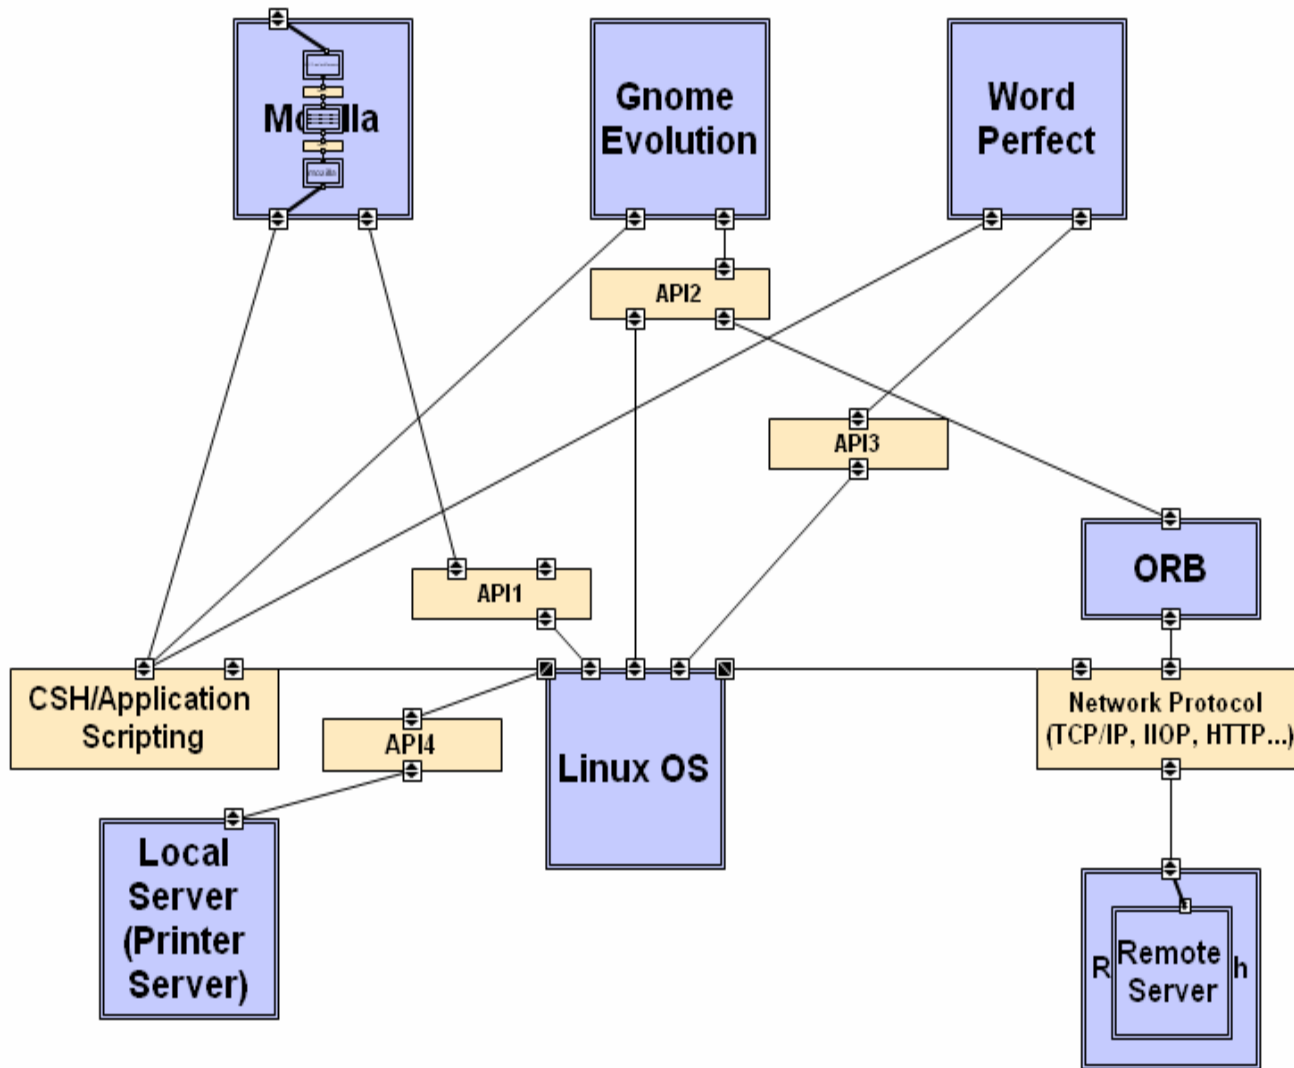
M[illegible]lla

mozilla

Gnome Evolution

Word Perfect

API2

API3

ORB

API1

CSH/Application Scripting

Linux OS

Network Protocol (TCP/IP, IIOP, HTTP...)

API4

Local Server (Printer Server)

R Remote Server h